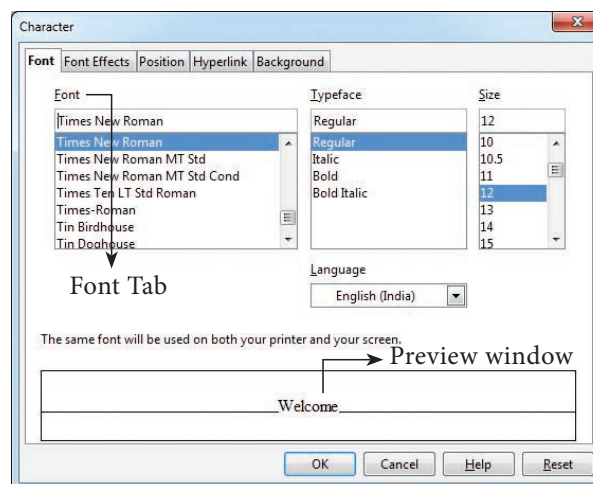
Character

Font | Font Effects | Position | Hyperlink | Background

Font
Times New Roman
Times New Roman
Times New Roman MT Std
Times New Roman MT Std Cond
Times Ten LT Std Roman
Times-Roman
Tin Birdhouse
Tin Doghouse

Typeface
Regular
Regular
Italic
Bold
Bold Italic

Size
12
10
10.5
11
12
13
14
15

Font Tab

Language
English (India)

The same font will be used on both your printer and your screen.

Preview window

Welcome

OK | Cancel | Help | Reset